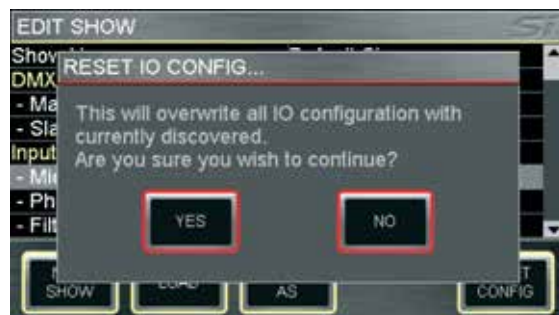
EDIT SHOW

Show

DMX

- Ma

- Sla

Input

- Mi

- Ph

- Filt

RESET IO CONFIG...

This will overwrite all IO configuration with currently discovered.
Are you sure you wish to continue?

YES

NO

SHOW

AS

CONFIG